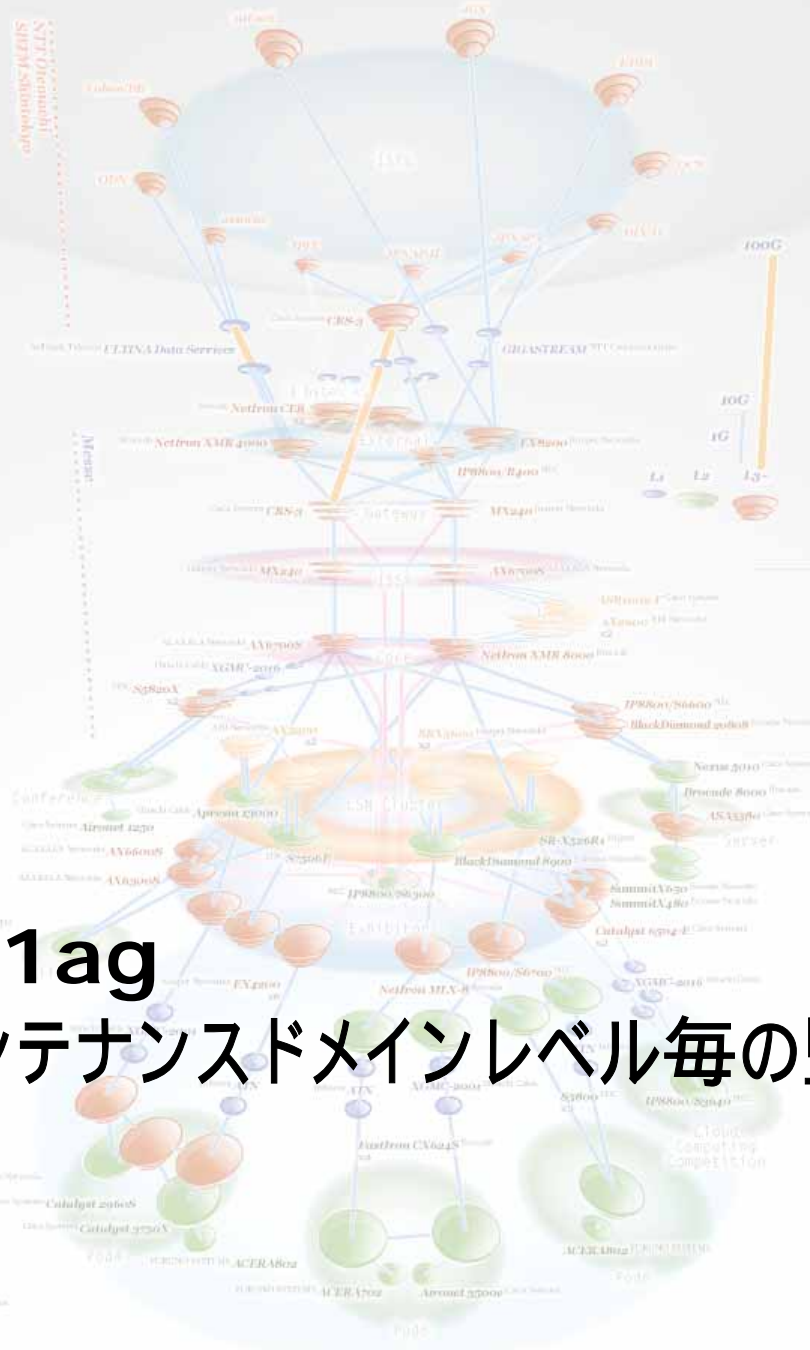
1ag
ンテナンスドメインレベル毎の

100G
10G
1G
L1
L2
L3
ULTINA Data Services
CRS-3
GIGASTREAM
NetIron CER
NetIron XMR 4000
EX8200
IP8800/R400
CRS-3
MX240
MX240
AX6700S
AX6700S
XGS5
NetIron XMR 8000
S5820X
IP8800/S6600
BlackDiamond 20808
Nexus 5010
Brocade 8000
ASA5580
Aironet 1250
AX6600S
AX6300S
Apresia 13000
SR-X526R1
BlackDiamond 8900
S7506E
SummitX650
SummitX480
IP8800/S6300
Catalyst 6504-E
EX4200
NetIron MLX-8
IP8800/S6700
XGMC-2016
IP8800/S3640
FastIron CX624S
Catalyst 2960S
Catalyst 3750X
ACERA802
ACERA702
Aironet 3500e
ACERA802
Conference
Server
Cloud Computing Competition
POD
POD
POD
Mesar